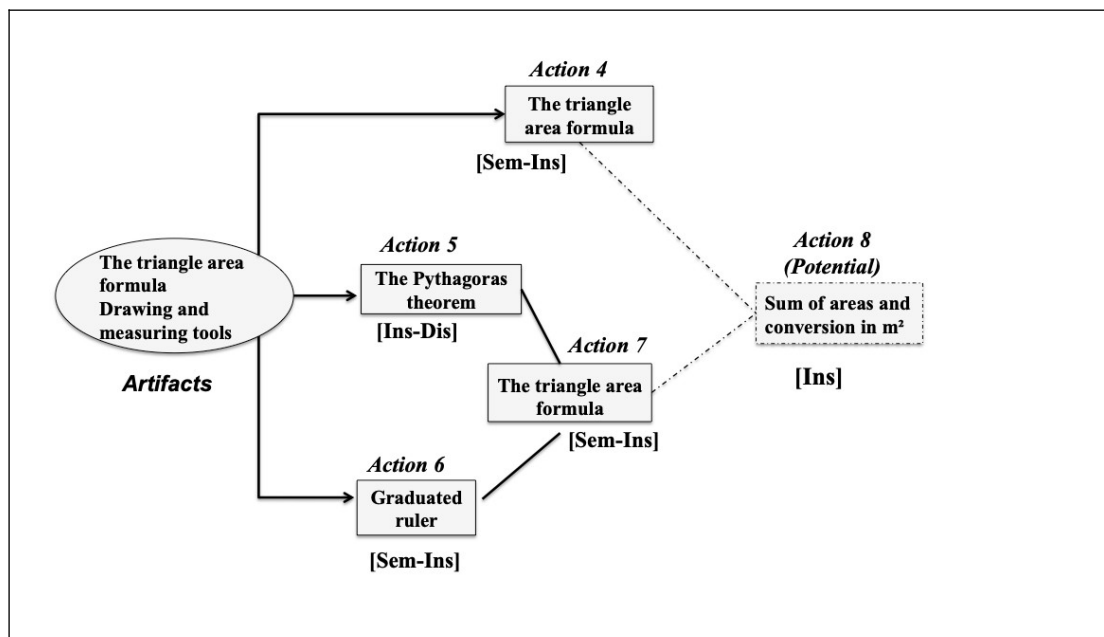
The triangle area formula
Drawing and measuring tools

Artifacts

Action 4

The triangle area formula

[Sem-Ins]

Action 5

The Pythagoras theorem

[Ins-Dis]

Action 7

The triangle area formula

[Sem-Ins]

Action 6

Graduated ruler

[Sem-Ins]

Action 8
(Potential)

Sum of areas and conversion in m²

[Ins]